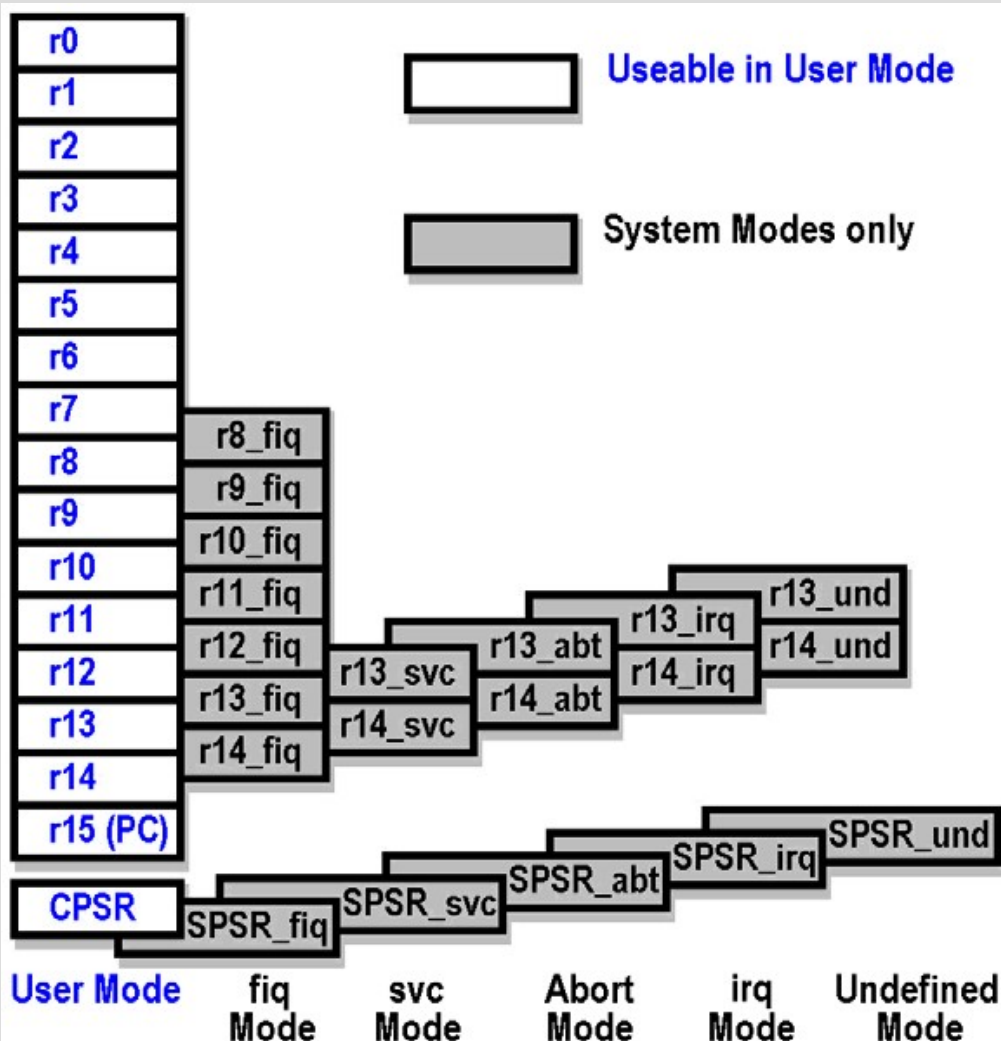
r0
r1
r2
r3
r4
r5
r6
r7
r8
r9
r10
r11
r12
r13
r14
r15 (PC)

Useable in User Mode

System Modes only

r8_fiq
r9_fiq
r10_fiq
r11_fiq
r12_fiq
r13_fiq
r14_fiq

r13_svc
r14_svc

r13_abt
r14_abt

r13_irq
r14_irq

r13_und
r14_und

CPSR

SPSR_fiq
SPSR_svc
SPSR_abt
SPSR_irq
SPSR_und

User Mode
fiq Mode
svc Mode
Abort Mode
irq Mode
Undefined Mode